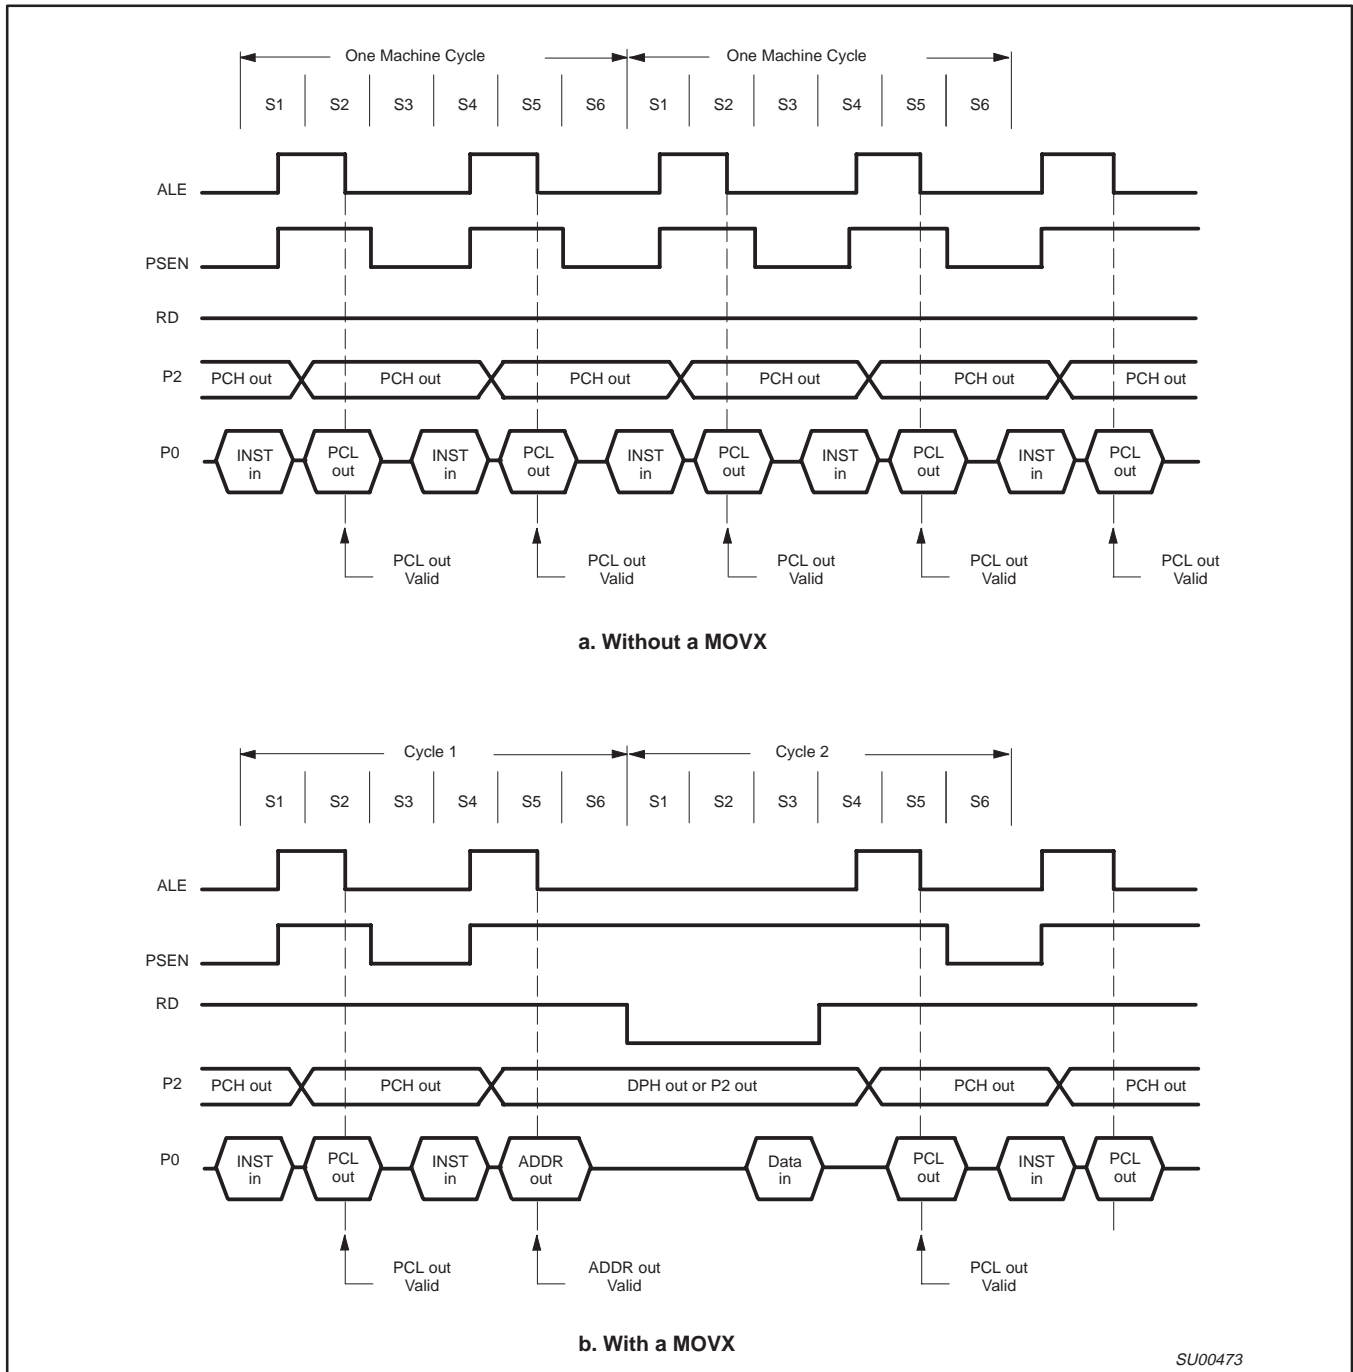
One Machine Cycle
One Machine Cycle

S1 S2 S3 S4 S5 S6 S1 S2 S3 S4 S5 S6

ALE

PSEN

RD

P2 PCH out PCH out PCH out PCH out PCH out PCH out

P0 INST in PCL out INST in PCL out INST in PCL out INST in PCL out INST in PCL out

PCL out Valid
PCL out Valid
PCL out Valid
PCL out Valid
PCL out Valid

a. Without a MOVX

Cycle 1
Cycle 2

S1 S2 S3 S4 S5 S6 S1 S2 S3 S4 S5 S6

ALE

PSEN

RD

P2 PCH out PCH out DPH out or P2 out PCH out PCH out

P0 INST in PCL out INST in ADDR out Data in PCL out INST in PCL out

PCL out Valid
ADDR out Valid
PCL out Valid

b. With a MOVX

SU00473